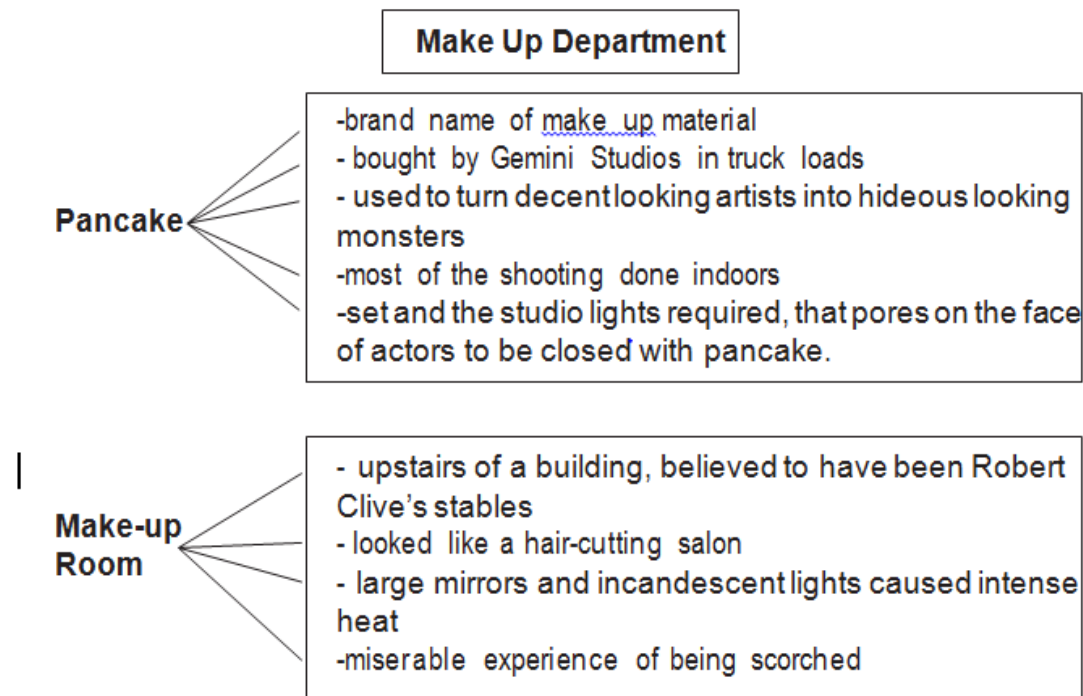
Make Up Department

Pancake

-brand name of make up material
- bought by Gemini Studios in truck loads
- used to turn decent looking artists into hideous looking monsters
-most of the shooting done indoors
-set and the studio lights required, that pores on the face of actors to be closed with pancake.

Make-up Room

- upstairs of a building, believed to have been Robert Clive's stables
- looked like a hair-cutting salon
- large mirrors and incandescent lights caused intense heat
-miserable experience of being scorched